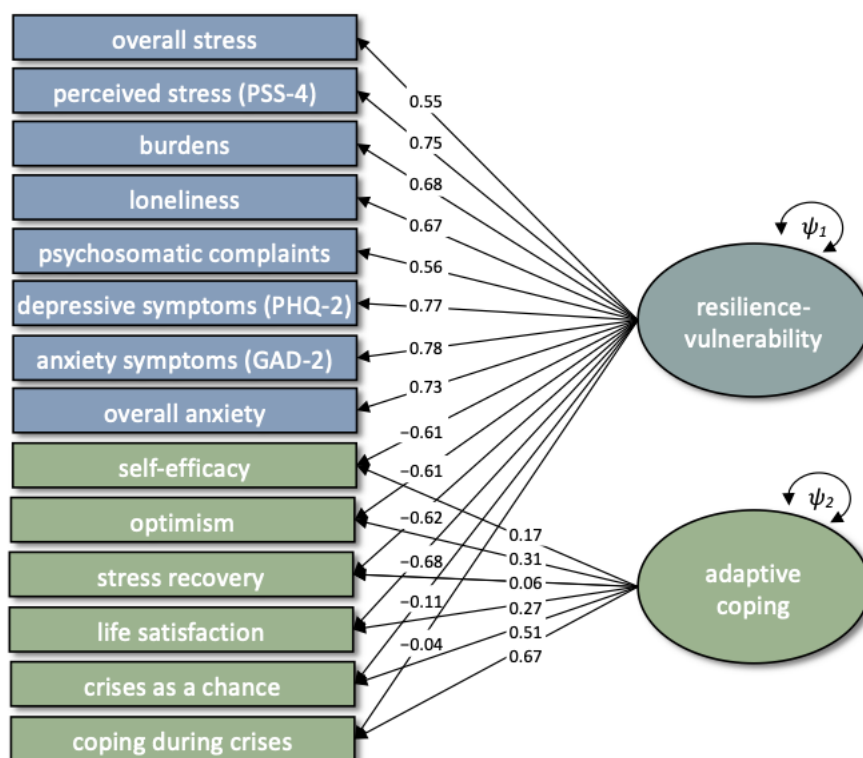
overall stress

perceived stress (PSS-4)

burdens

loneliness

psychosomatic complaints

depressive symptoms (PHQ-2)

anxiety symptoms (GAD-2)

overall anxiety

self-efficacy

optimism

stress recovery

life satisfaction

crises as a chance

coping during crises

0.55

0.75

0.68

0.67

0.56

0.77

0.78

0.73

−0.61

−0.61

−0.62

−0.68

−0.11

−0.04

0.17

0.31

0.06

0.27

0.51

0.67

$\psi_1$

resilience-vulnerability

$\psi_2$

adaptive coping